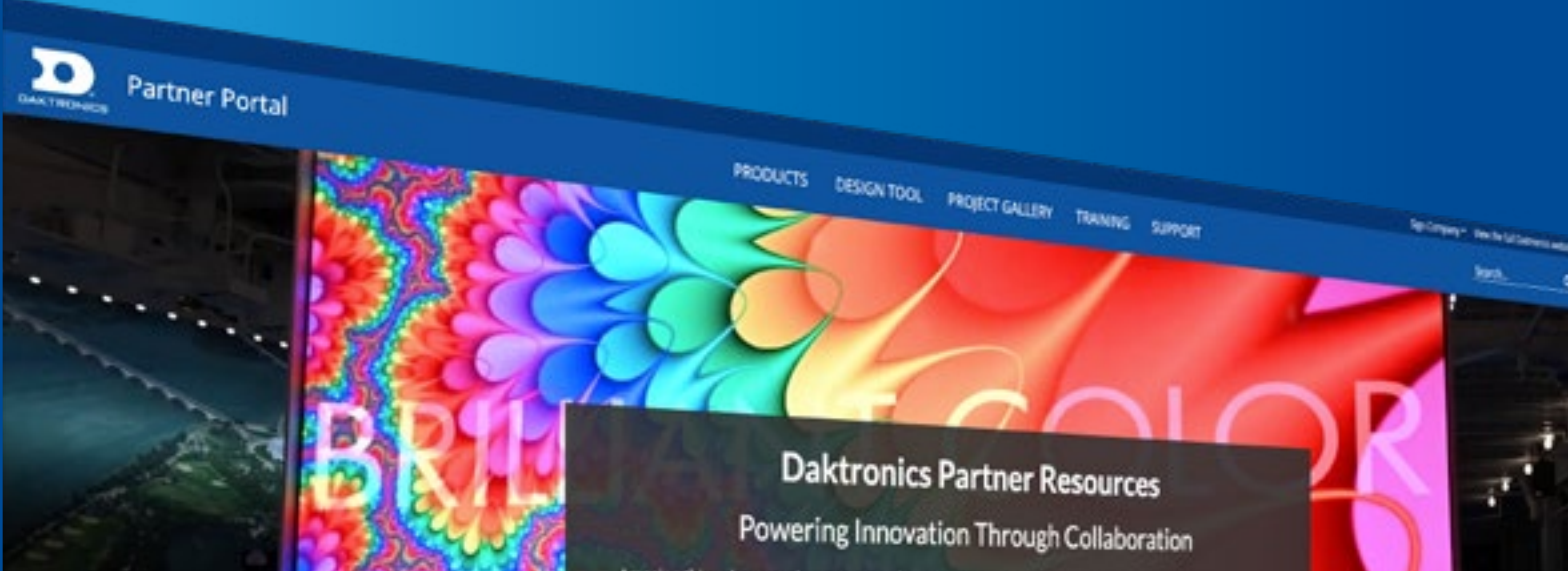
DAKTRONICS

Partner Portal

PRODUCTS DESIGN TOOL PROJECT GALLERY TRAINING SUPPORT

Sign Company View the full Daktronics website

Search...

BRIL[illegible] COLOR

Daktronics Partner Resources

Powering Innovation Through Collaboration